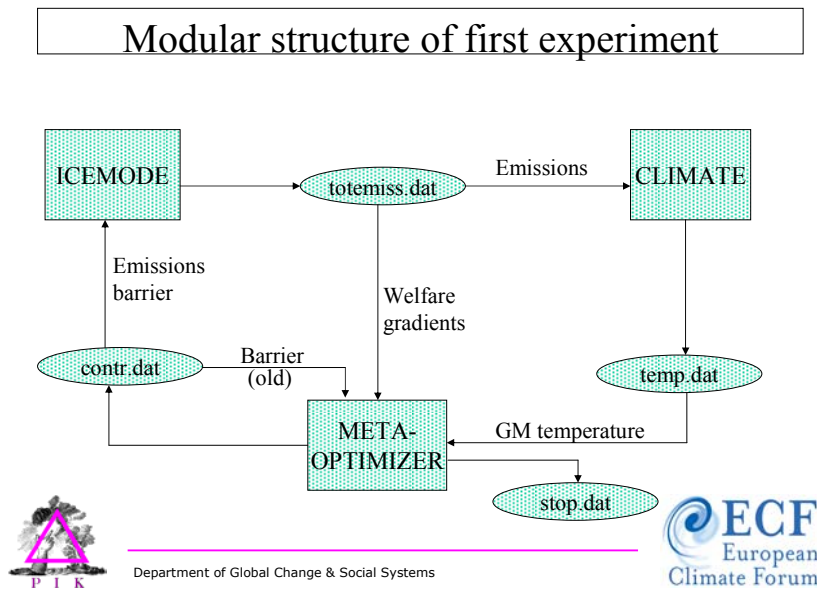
Modular structure of first experiment

ICEMODE

totemiss.dat

Emissions

CLIMATE

Emissions barrier

Welfare gradients

contr.dat

Barrier (old)

temp.dat

META-OPTIMIZER

GM temperature

stop.dat

P I K

Department of Global Change & Social Systems

ECF European Climate Forum